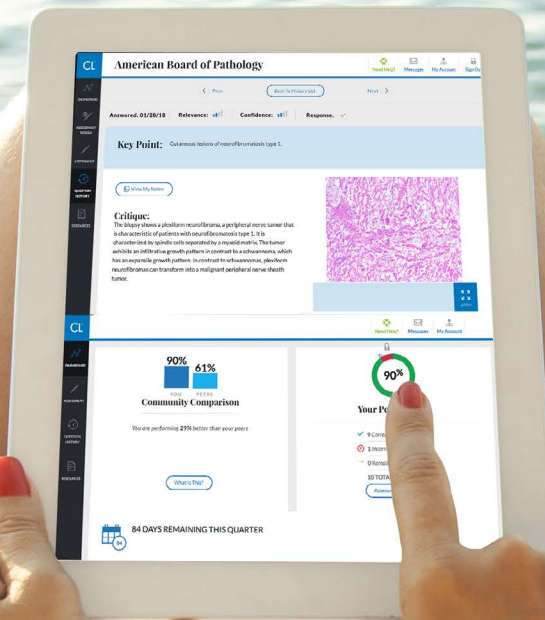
CL

American Board of Pathology

Need Help? Messages My Account Sign Up

DASHBOARD

ASSESSMENT DESIGN

ASSESSMENT

QUESTION HISTORY

RESOURCES

< Prev Back To History List Next >

Answered: 01/28/18 Relevance: Confidence: Response: ✓

Key Point: Cutaneous lesions of neurofibromatosis type 1.

View My Notes

Critique:

The biopsy shows a plexiform neurofibroma, a peripheral nerve tumor that is characteristic of patients with neurofibromatosis type 1. It is characterized by spindle cells separated by a myxoid matrix. The tumor exhibits an infiltrative growth pattern in contrast to a schwannoma, which has an expansile growth pattern. In contrast to schwannomas, plexiform neurofibromas can transform into a malignant peripheral nerve sheath tumor.

CL

Need Help? Messages My Account

DASHBOARD

ASSESSMENTS

QUESTION HISTORY

RESOURCES

90% 61%

YOU PEERS

Community Comparison

You are performing 29% better than your peers

What is This?

90%

Your P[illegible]

9 Corre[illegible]

1 Incor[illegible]

0 Remai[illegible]

10 TOTA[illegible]

Assess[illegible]

84 DAYS REMAINING THIS QUARTER